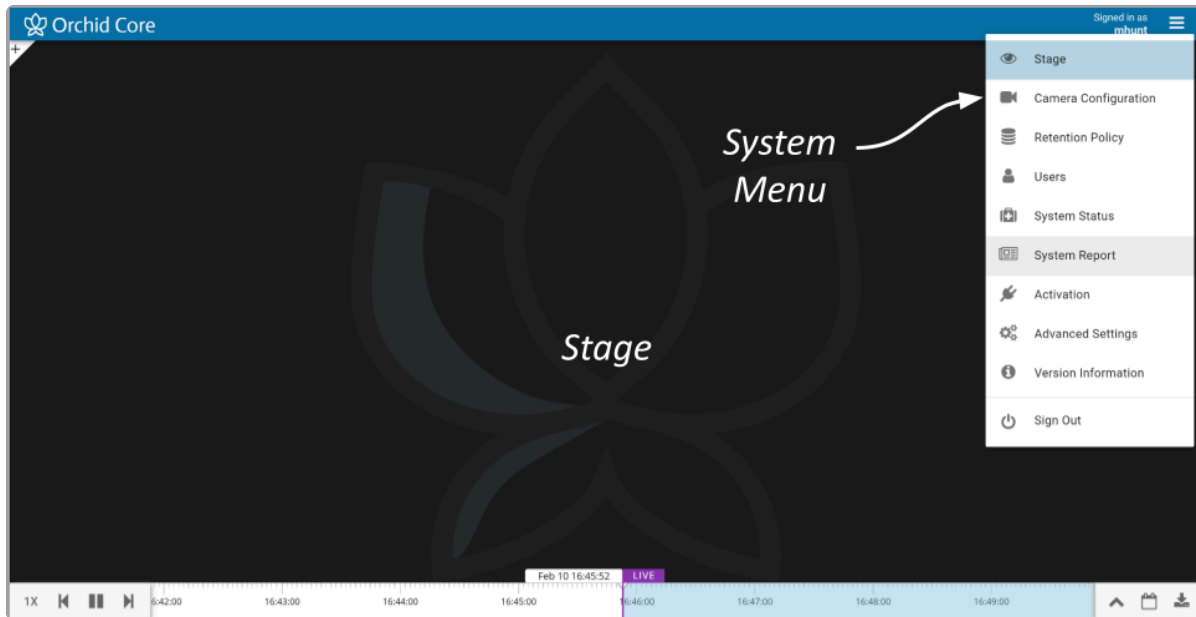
Orchid Core

Signed in as
mhunt

+

Stage
Camera Configuration
Retention Policy
Users
System Status
System Report
Activation
Advanced Settings
Version Information
Sign Out

System Menu

Stage

Feb 10 16:45:52 LIVE

1X

6:42:00
16:43:00
16:44:00
16:45:00
16:46:00
16:47:00
16:48:00
16:49:00